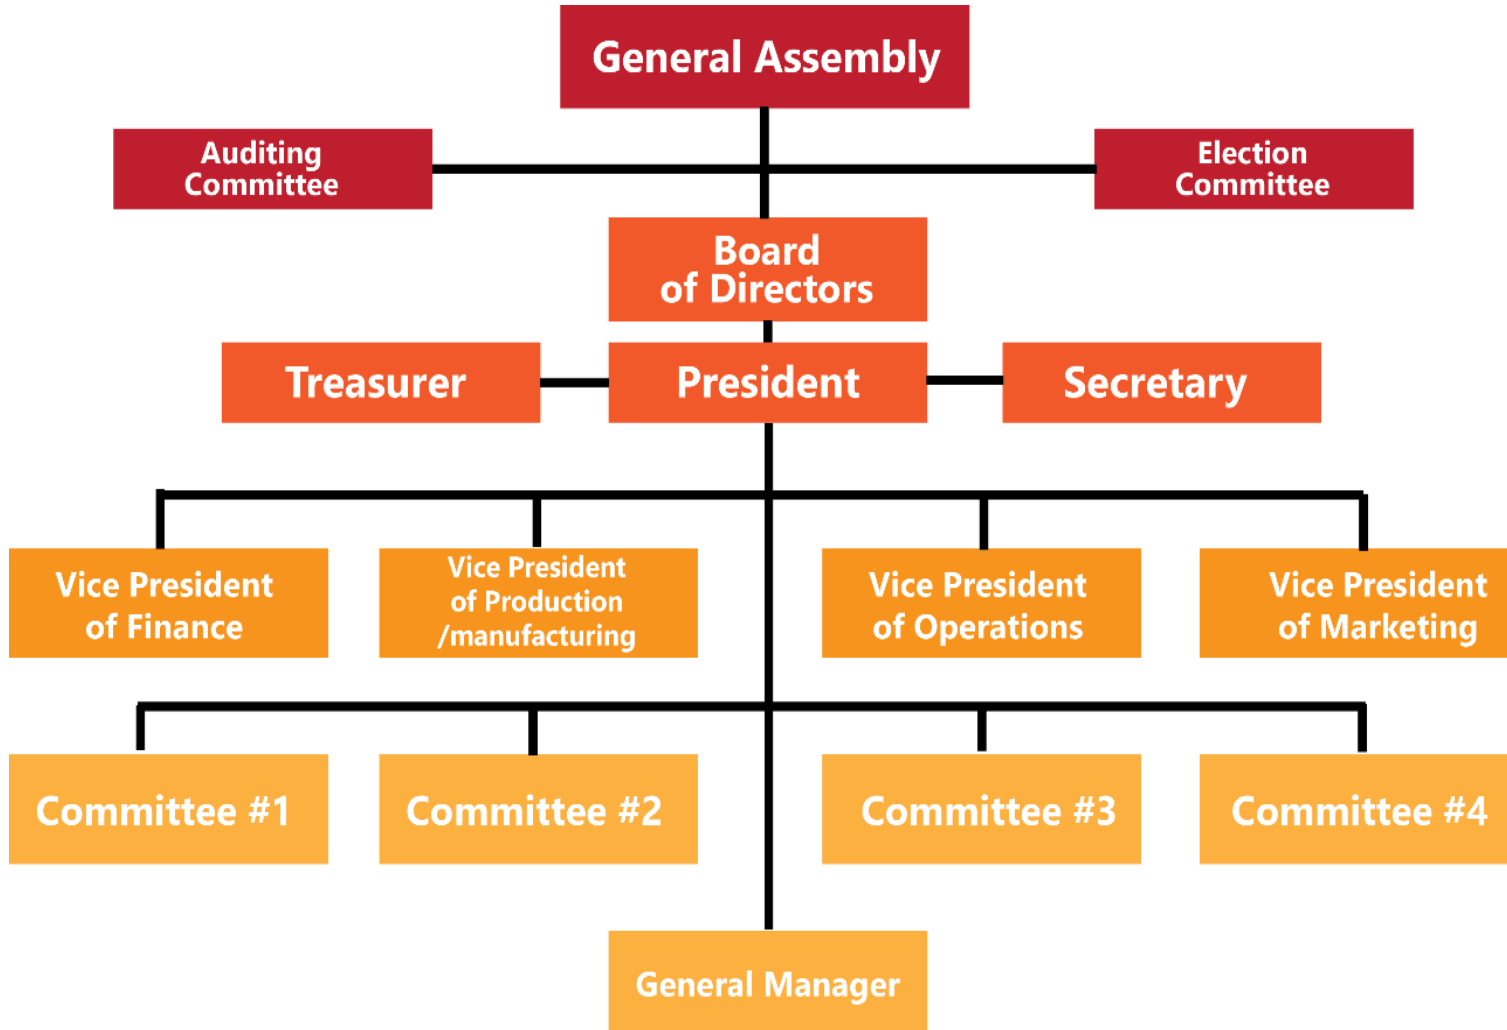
General Assembly

Auditing Committee

Election Committee

Board of Directors

Treasurer

President

Secretary

Vice President of Finance

Vice President of Production /manufacturing

Vice President of Operations

Vice President of Marketing

Committee #1

Committee #2

Committee #3

Committee #4

General Manager